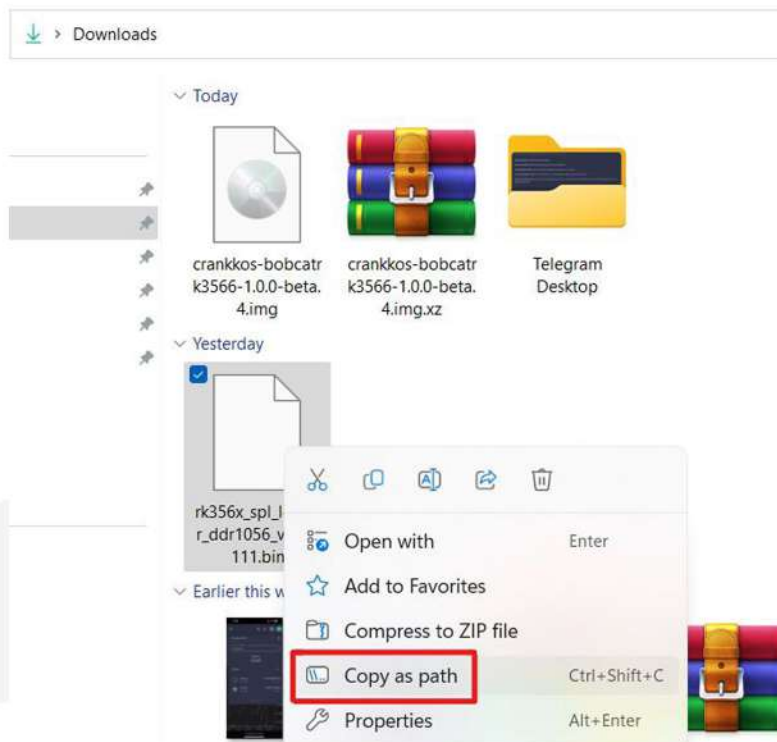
Downloads

Today

crankkos-bobcatrk3566-1.0.0-beta.4.img

crankkos-bobcatrk3566-1.0.0-beta.4.img.xz

Telegram Desktop

Yesterday

rk356x_spl_l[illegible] r_ddr1056_v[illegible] 111.bin

Earlier this w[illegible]

Open with Enter
Add to Favorites
Compress to ZIP file
Copy as path Ctrl+Shift+C
Properties Alt+Enter